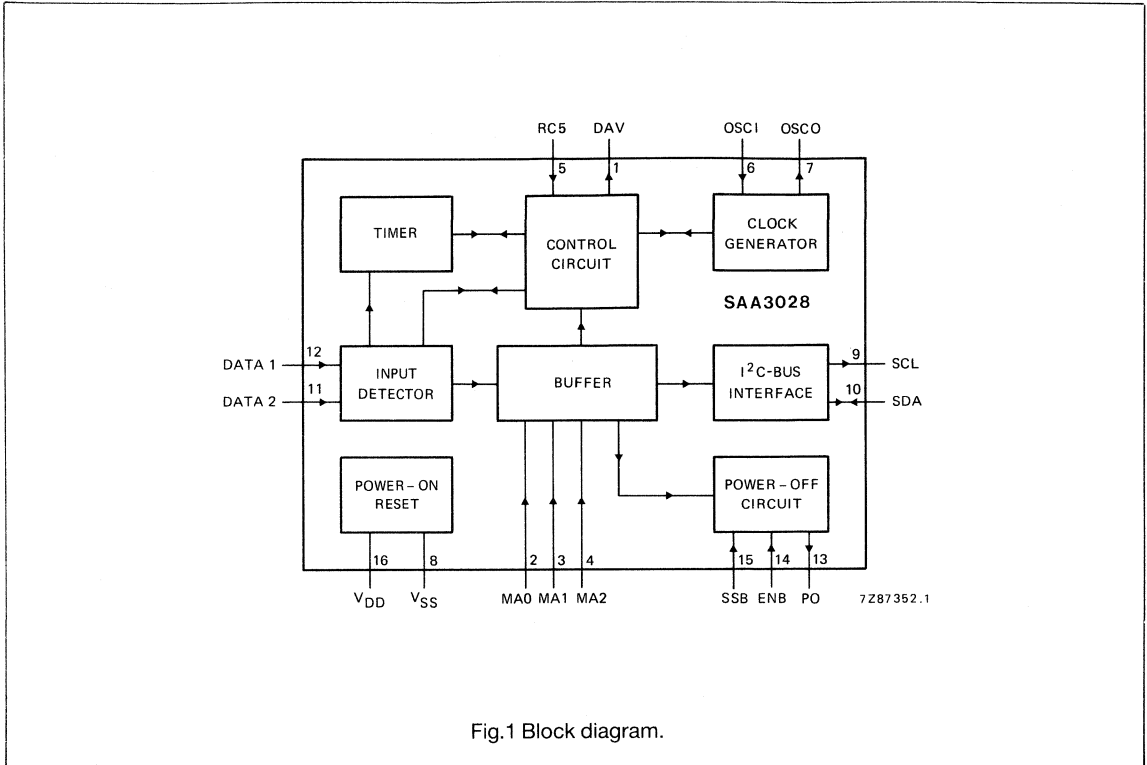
RC5
DAV
OSCI
OSCO
5
1
6
7
TIMER
CONTROL CIRCUIT
CLOCK GENERATOR
SAA3028
DATA 1
12
INPUT DETECTOR
BUFFER
$I^2C$-BUS INTERFACE
9
SCL
DATA 2
11
10
SDA
POWER – ON RESET
POWER – OFF CIRCUIT
16
8
2
3
4
15
14
13
$V_{DD}$
$V_{SS}$
MA0
MA1
MA2
SSB
ENB
PO
7Z87352.1

Fig.1 Block diagram.